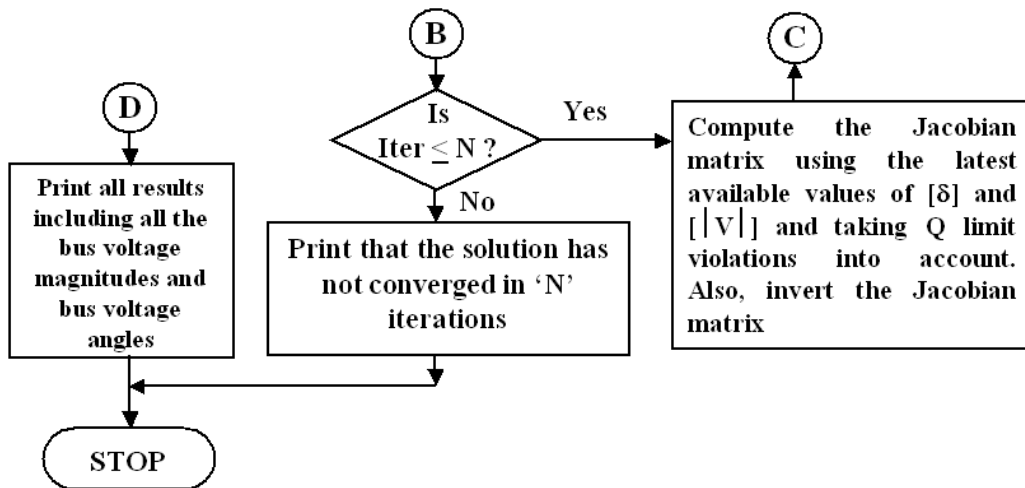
B

D

C

Is Iter $\leq$ N ?

Yes

No

Print all results including all the bus voltage magnitudes and bus voltage angles

Print that the solution has not converged in 'N' iterations

Compute the Jacobian matrix using the latest available values of [δ] and [|V|] and taking Q limit violations into account. Also, invert the Jacobian matrix

STOP